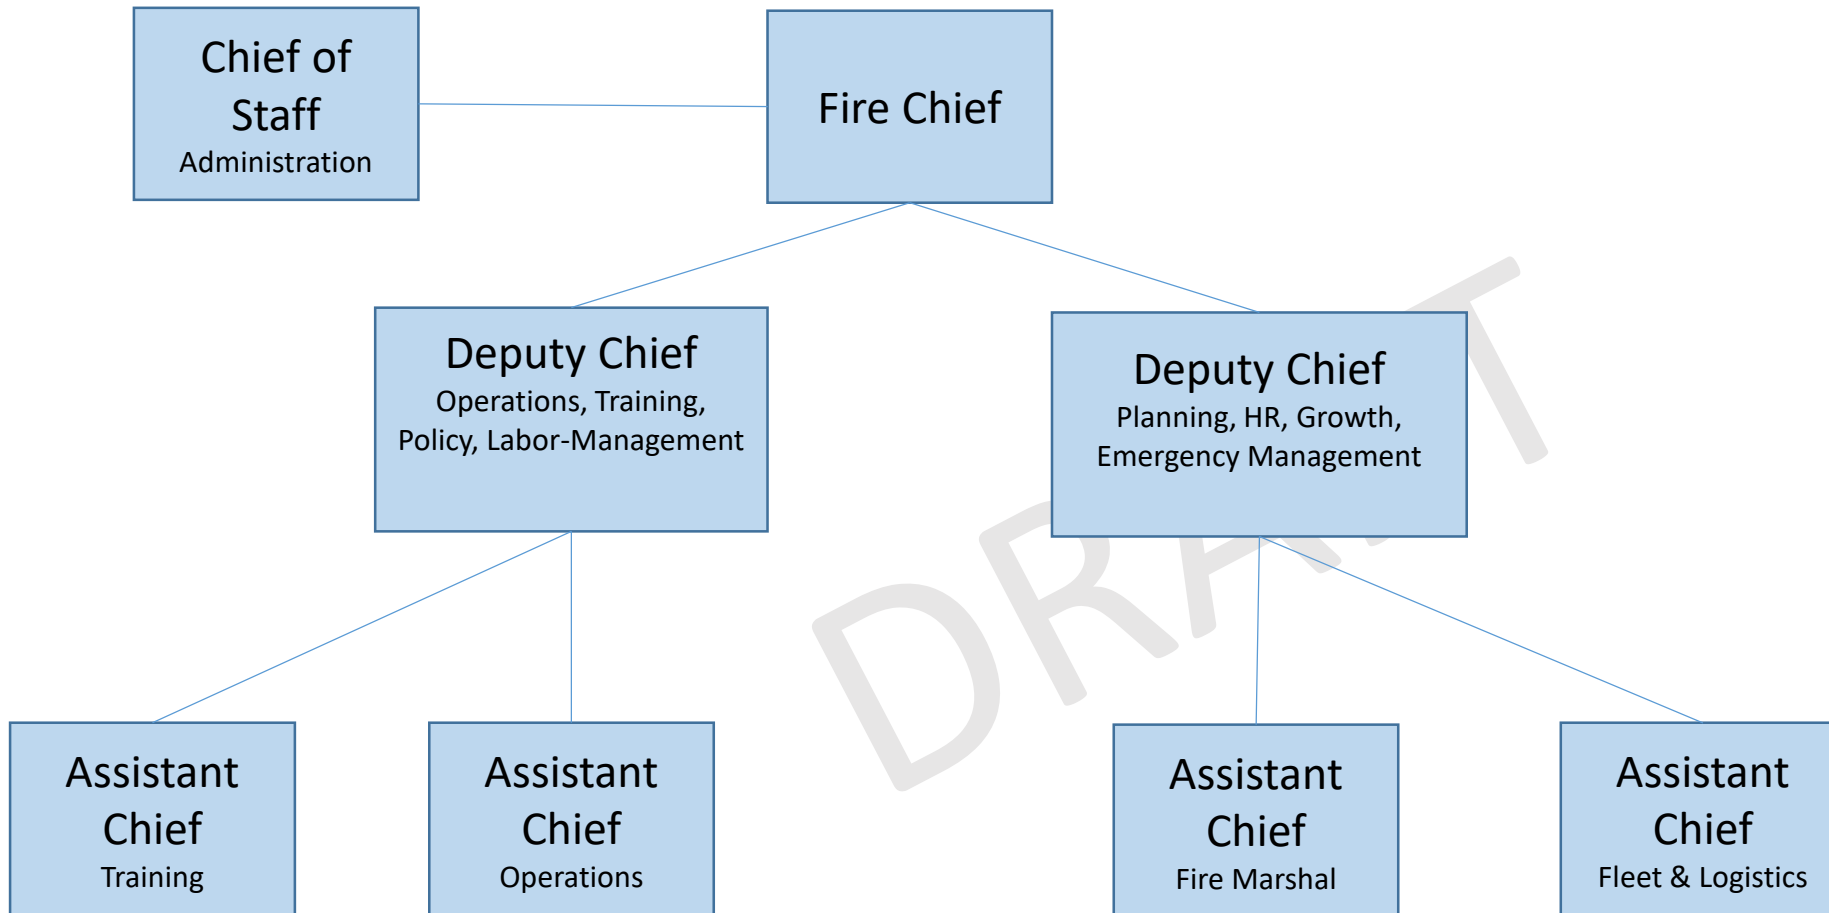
Chief of Staff
Administration

Fire Chief

Deputy Chief
Operations, Training, Policy, Labor-Management

Deputy Chief
Planning, HR, Growth, Emergency Management

Assistant Chief
Training

Assistant Chief
Operations

Assistant Chief
Fire Marshal

Assistant Chief
Fleet & Logistics

DRAFT